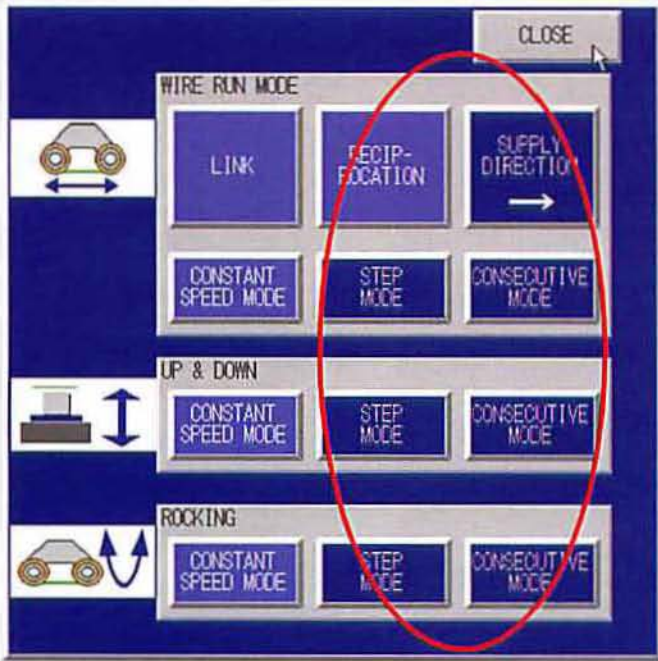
CLOSE

WIRE RUN MODE

LINK

RECIP-ROCATION

SUPPLY DIRECTION →

CONSTANT SPEED MODE

STEP MODE

CONSECUTIVE MODE

UP & DOWN

CONSTANT SPEED MODE

STEP MODE

CONSECUTIVE MODE

ROCKING

CONSTANT SPEED MODE

STEP MODE

CONSECUTIVE MODE